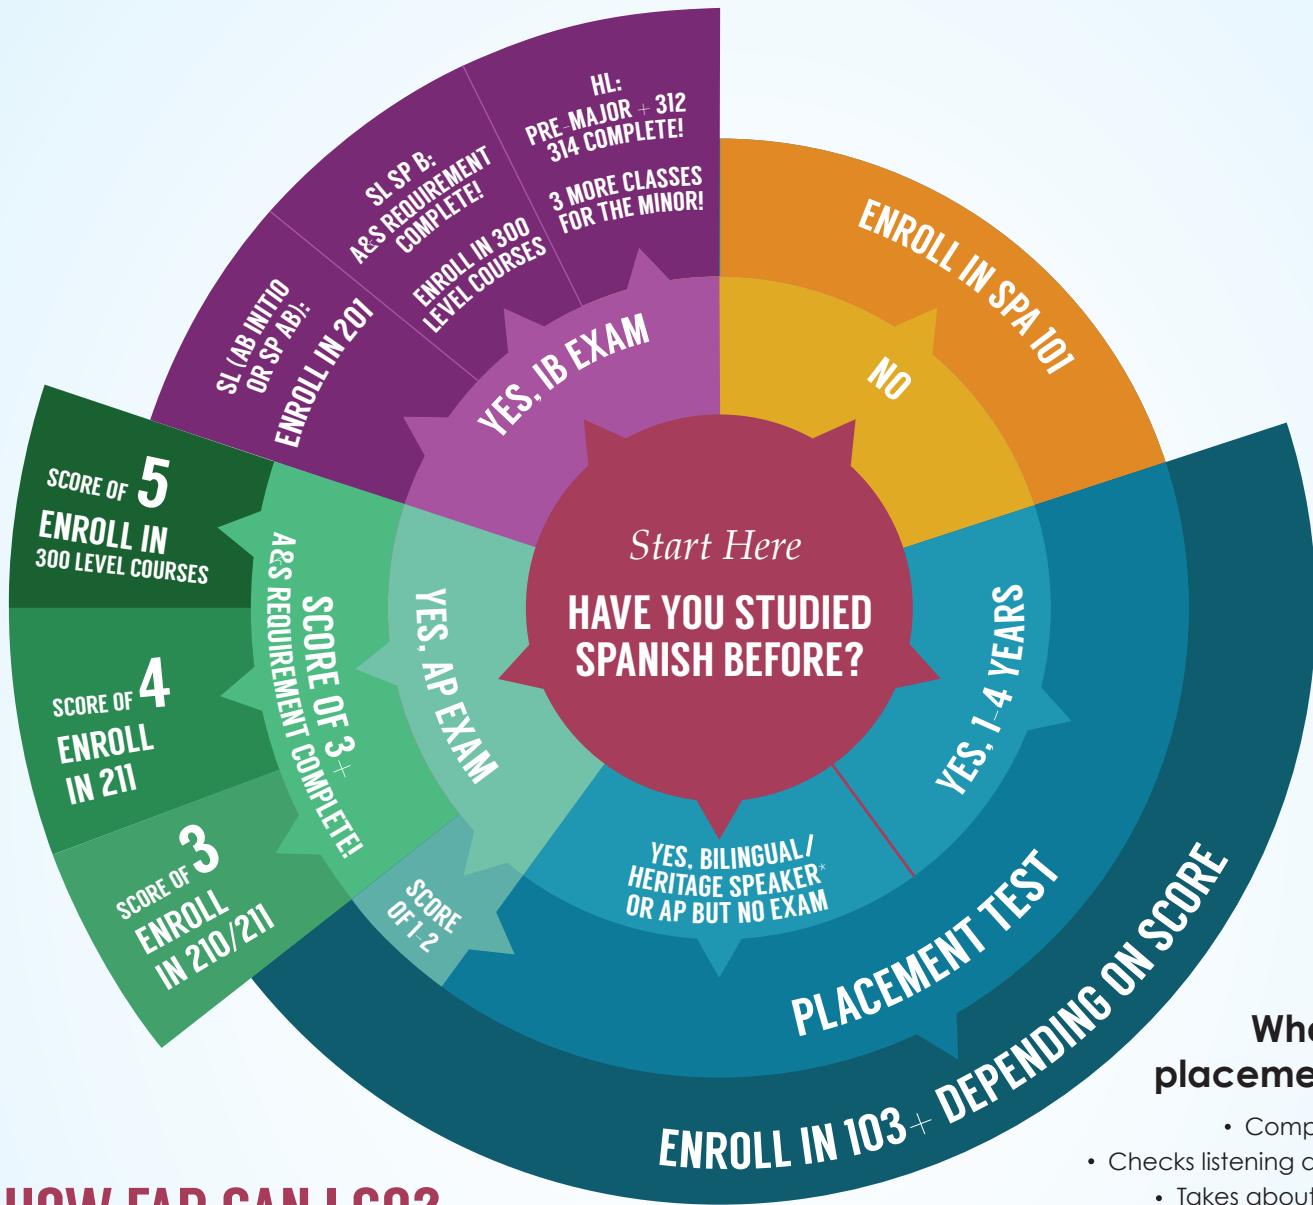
Start Here
HAVE YOU STUDIED SPANISH BEFORE?

NO
ENROLL IN SPA 101

YES, 1-4 YEARS
PLACEMENT TEST
ENROLL IN 103+ DEPENDING ON SCORE

YES, BILINGUAL/ HERITAGE SPEAKER* OR AP BUT NO EXAM

YES, AP EXAM
SCORE OF 1-2
SCORE OF 3+ A&S REQUIREMENT COMPLETE!
SCORE OF 5 ENROLL IN 300 LEVEL COURSES
SCORE OF 4 ENROLL IN 211
SCORE OF 3 ENROLL IN 210/211

YES, IB EXAM
SL (AB INITIO OR SP AB): ENROLL IN 201
SL SP B: A&S REQUIREMENT COMPLETE! ENROLL IN 300 LEVEL COURSES
HL: PRE-MAJOR + 312 314 COMPLETE! 3 MORE CLASSES FOR THE MINOR!

Wh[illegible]
placeme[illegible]
• Comp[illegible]
• Checks listening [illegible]
• Takes abou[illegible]

HOW FAR CAN I GO?